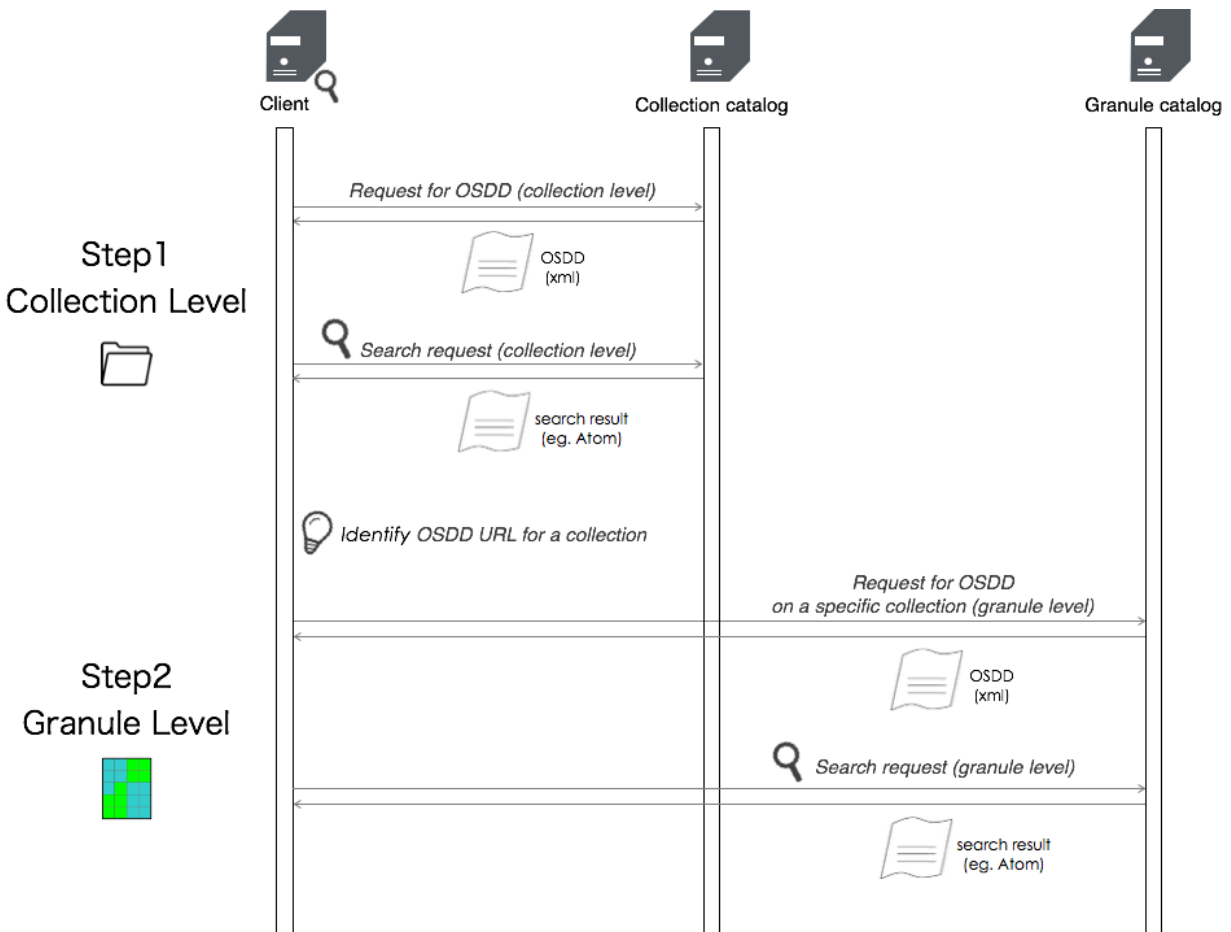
Client

Collection catalog

Granule catalog

Request for OSDD (collection level)

OSDD (xml)

Step1
Collection Level

Search request (collection level)

search result (eg. Atom)

Identify OSDD URL for a collection

Request for OSDD on a specific collection (granule level)

OSDD (xml)

Step2
Granule Level

Search request (granule level)

search result (eg. Atom)